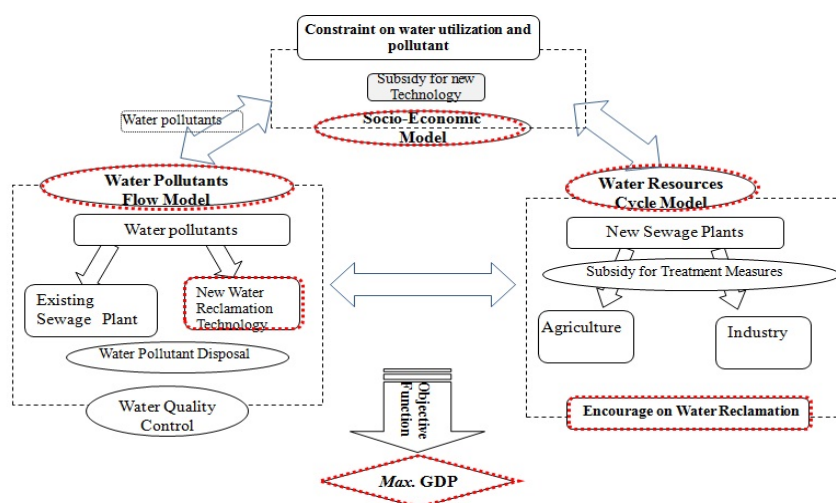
Constraint on water utilization and pollutant

Subsidy for new Technology

Socio-Economic Model

Water pollutants

Water Pollutants Flow Model

Water pollutants

Existing Sewage Plant

New Water Reclamation Technology

Water Pollutant Disposal

Water Quality Control

Water Resources Cycle Model

New Sewage Plants

Subsidy for Treatment Measures

Agriculture

Industry

Encourage on Water Reclamation

Objective Function

*Max.* GDP